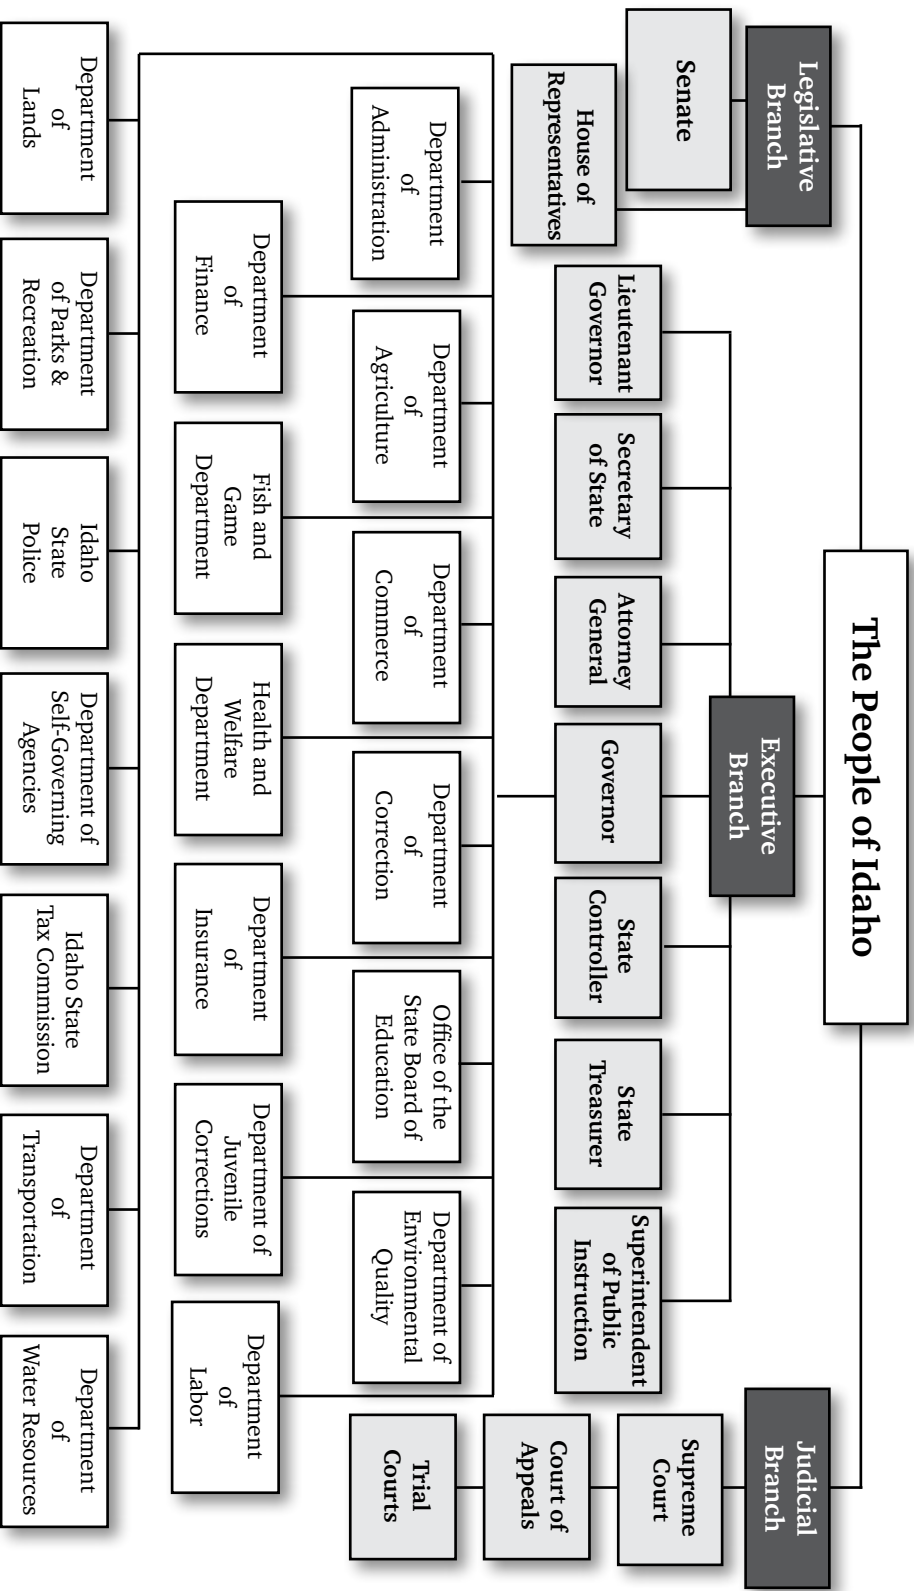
The People of Idaho

Legislative Branch

Senate

House of Representatives

Executive Branch

Lieutenant Governor

Secretary of State

Attorney General

Governor

State Controller

State Treasurer

Superintendent of Public Instruction

Judicial Branch

Supreme Court

Court of Appeals

Trial Courts

Department of Administration

Department of Agriculture

Department of Commerce

Department of Correction

Office of the State Board of Education

Department of Environmental Quality

Department of Finance

Fish and Game Department

Health and Welfare Department

Department of Insurance

Department of Juvenile Corrections

Department of Labor

Department of Lands

Department of Parks & Recreation

Idaho State Police

Department of Self-Governing Agencies

Idaho State Tax Commission

Department of Transportation

Department of Water Resources